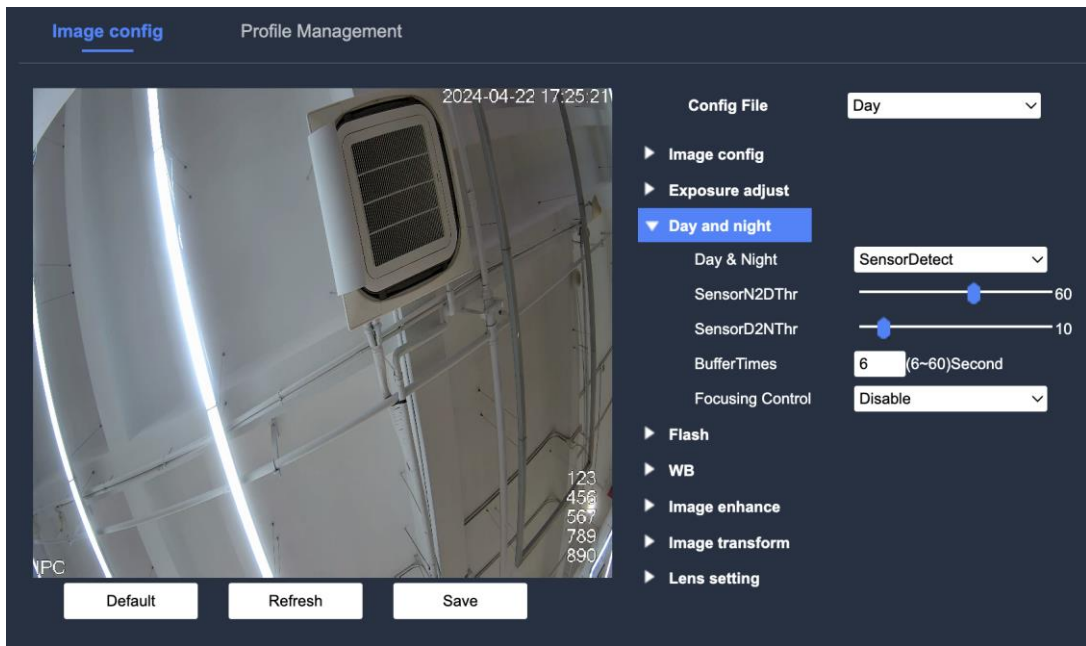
Image config
Profile Management

2024-04-22 17:25:21

123
456
567
789
890
IPC

Default
Refresh
Save

Config File
Day

Image config
Exposure adjust
Day and night
Day & Night
SensorDetect
SensorN2DThr
60
SensorD2NThr
10
BufferTimes
6
(6~60)Second
Focusing Control
Disable
Flash
WB
Image enhance
Image transform
Lens setting